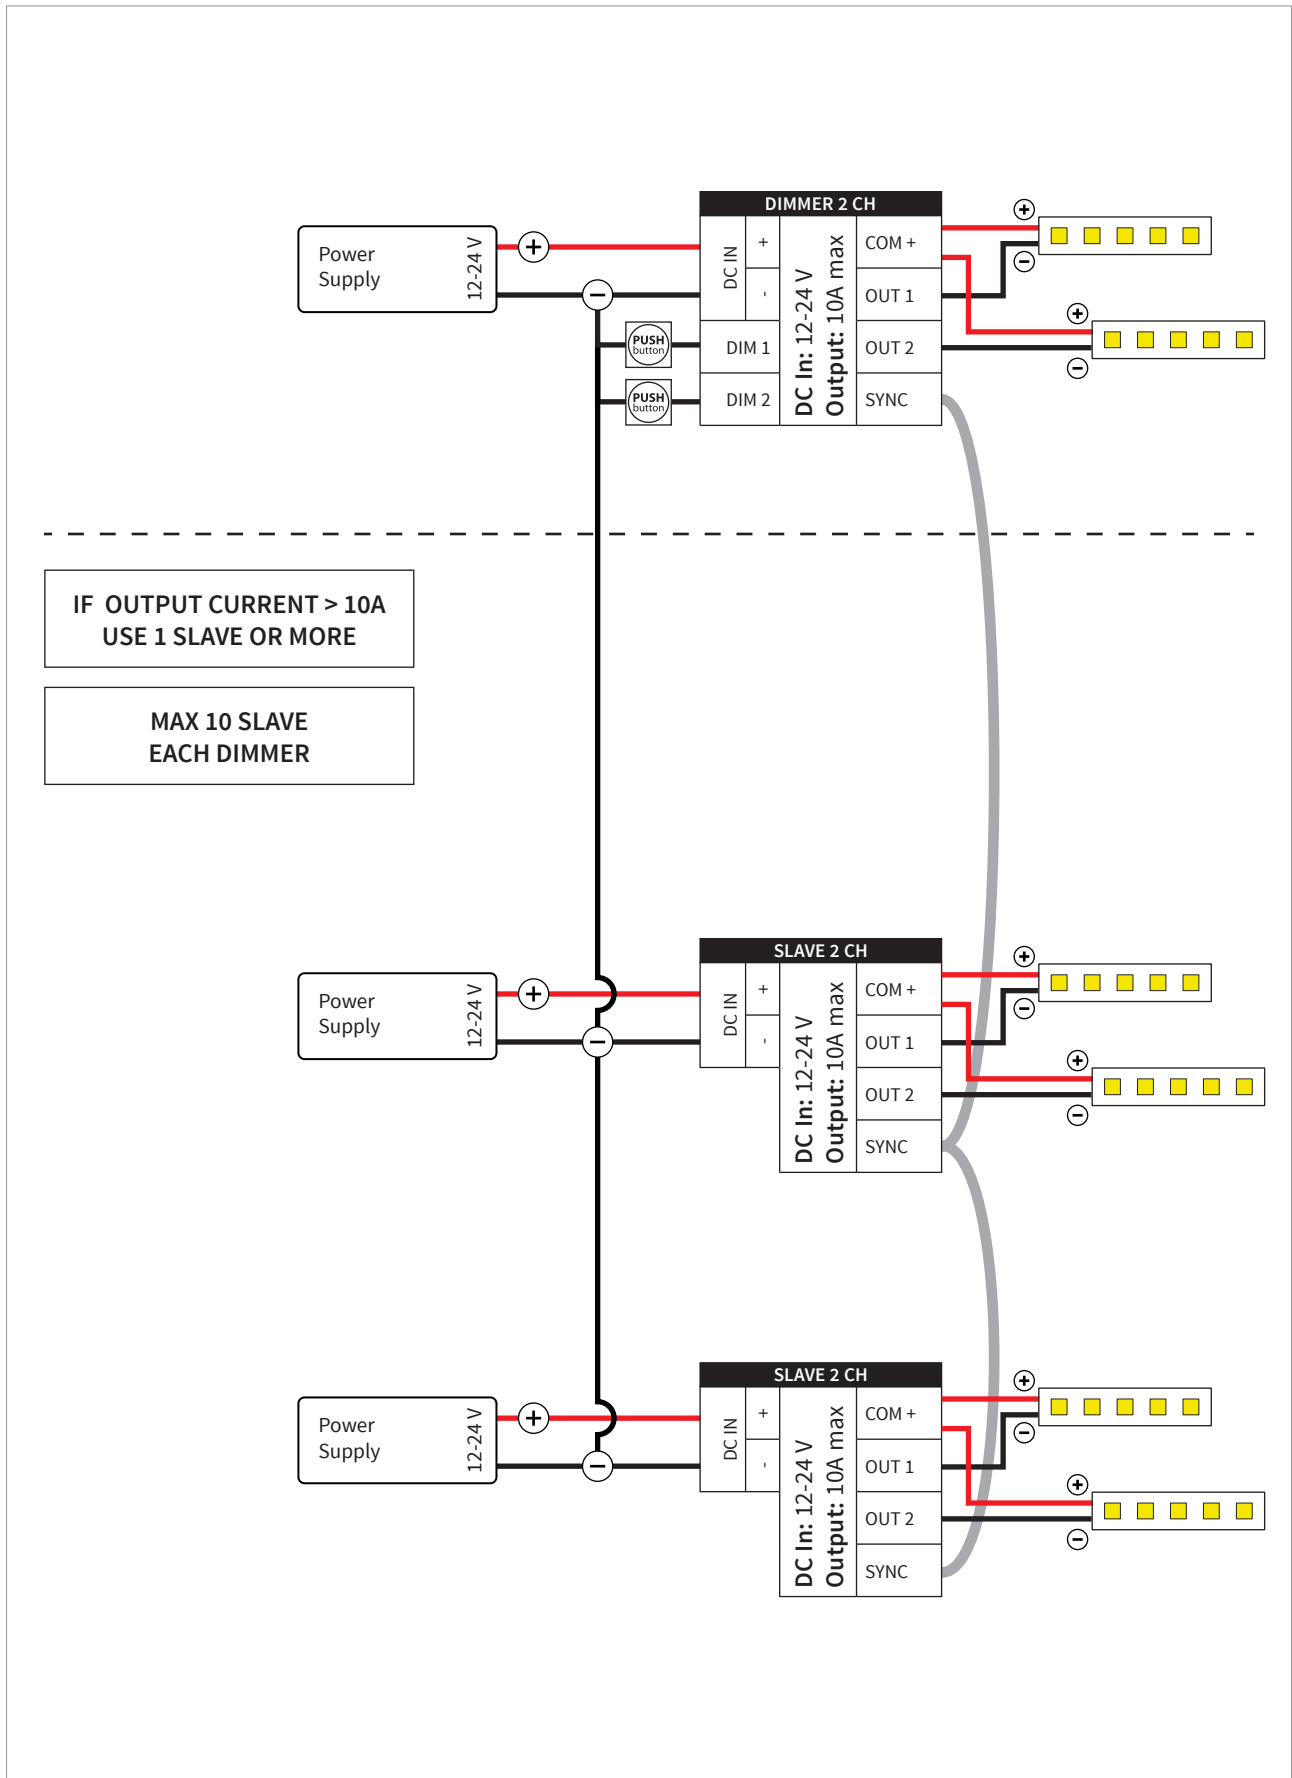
DIMMER 2 CH

Power Supply

12-24 V

+

−

DC IN

+

-

DC In: 12-24 V
Output: 10A max

COM +

OUT 1

OUT 2

SYNC

PUSH button

DIM 1

PUSH button

DIM 2

+

−

+

−

IF OUTPUT CURRENT > 10A
USE 1 SLAVE OR MORE

MAX 10 SLAVE
EACH DIMMER

SLAVE 2 CH

Power Supply

12-24 V

+

−

DC IN

+

-

DC In: 12-24 V
Output: 10A max

COM +

OUT 1

OUT 2

SYNC

+

−

+

−

SLAVE 2 CH

Power Supply

12-24 V

+

−

DC IN

+

-

DC In: 12-24 V
Output: 10A max

COM +

OUT 1

OUT 2

SYNC

+

−

+

−